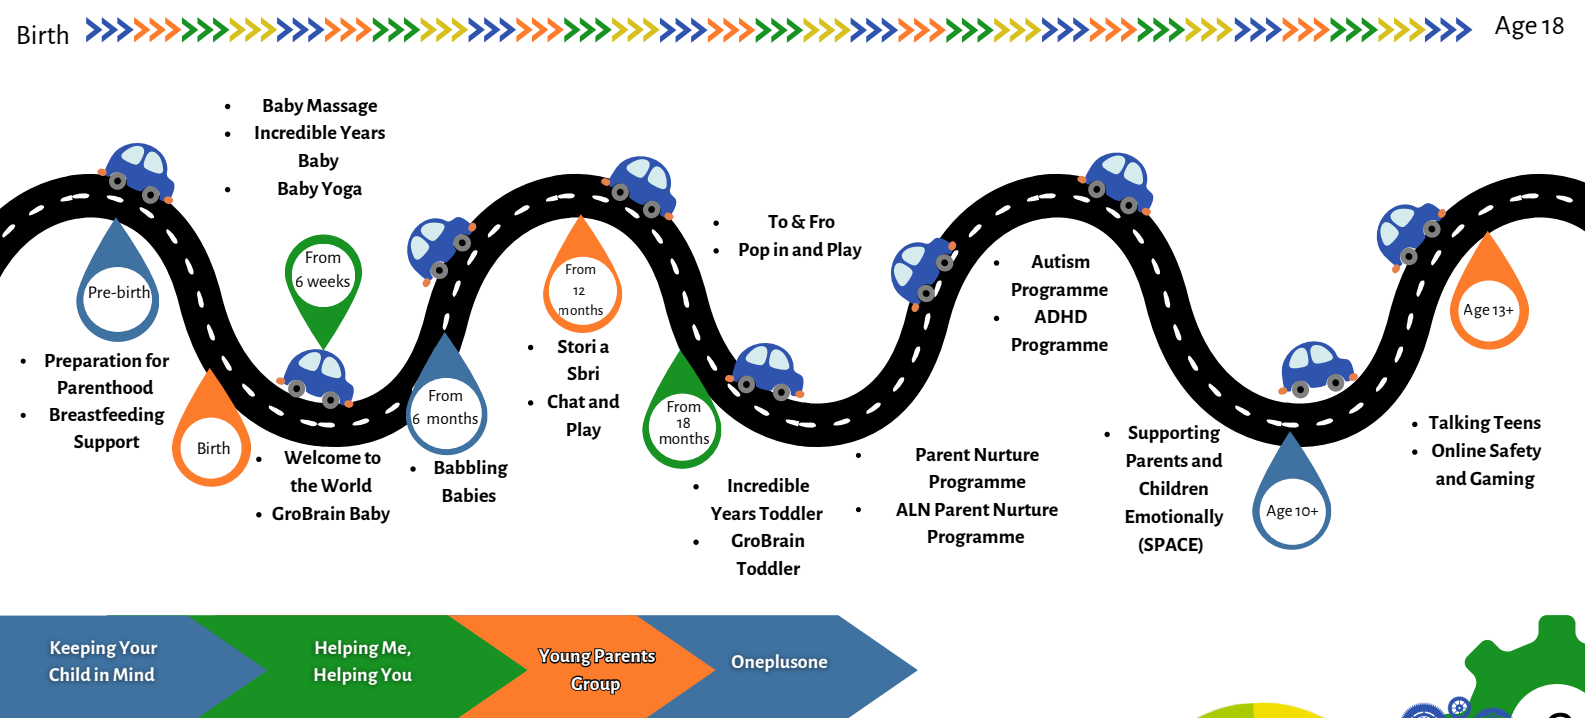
Birth Age 18

- Baby Massage
- Incredible Years Baby
- Baby Yoga

Pre-birth

- Preparation for Parenthood
- Breastfeeding Support

From 6 weeks

Birth

- Welcome to the World
- GroBrain Baby

From 6 months

- Babbling Babies

From 12 months

- Stori a Sbri
- Chat and Play

- To & Fro
- Pop in and Play

From 18 months

- Incredible Years Toddler
- GroBrain Toddler

- Autism Programme
- ADHD Programme

- Parent Nurture Programme
- ALN Parent Nurture Programme

- Supporting Parents and Children Emotionally (SPACE)

Age 10+

Age 13+

- Talking Teens
- Online Safety and Gaming

Keeping Your Child in Mind

Helping Me, Helping You

Young Parents Group

Oneplusone